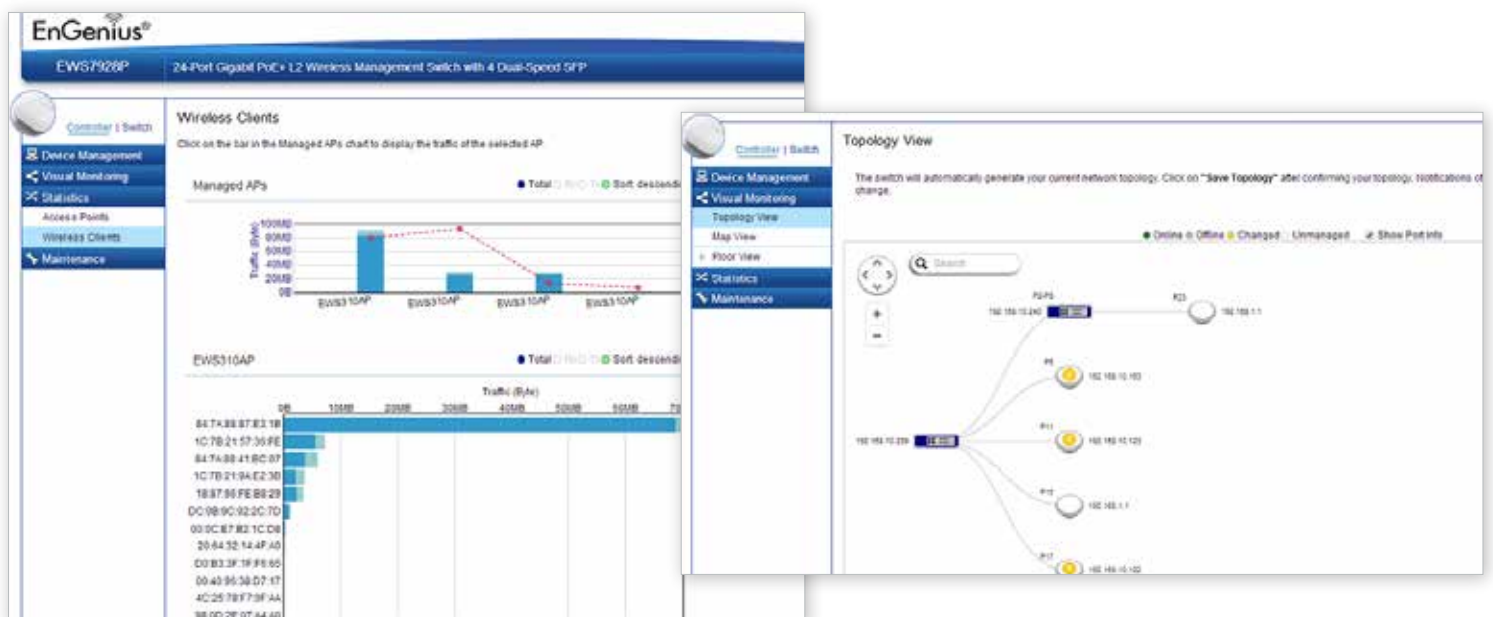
EnGenius®

EWS7928P 24-Port Gigabit PoE+ L2 Wireless Management Switch with 4 Dual-Speed SFP

Controller | Switch

Device Management
Visual Monitoring
Statistics
Access Points
Wireless Clients
Maintenance

Wireless Clients

Click on the bar in the Managed APs chart to display the traffic of the selected AP

Managed APs

● Total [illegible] ● Sort descendi

Traffic (Byte)

100MB
80MB
60MB
40MB
20MB
0B

EWS310AP EWS310AP EWS310AP EWS310AP

EWS310AP

● Total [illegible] ● Sort descendi

Traffic (Byte)

0B 10MB 20MB 30MB 40MB 50MB 60MB 70

84:7A:88:87:E3:1B
1C:7B:21:57:35:FE
84:7A:88:41:BC:07
1C:7B:21:9A:E2:3B
18:87:96:FE:B8:29
DC:9B:9C:92:2C:7D
00:0C:E7:B2:1C:D8
20:64:32:14:4F:A0
D0:B3:3F:1F:F6:65
00:40:95:38:D7:17
4C:25:78:F7:9F:AA
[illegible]

Controller | Switch

Device Management
Visual Monitoring
Topology View
Map View
Floor View
Statistics
Maintenance

Topology View

The switch will automatically generate your current network topology. Click on "Save Topology" after confirming your topology. Notifications of change.

● Online ● Offline ● Changed Unmanaged Show Port info

Search

192.168.10.240
192.168.1.1
192.168.10.153
192.168.10.239
192.168.10.120
192.168.1.1
192.168.10.102